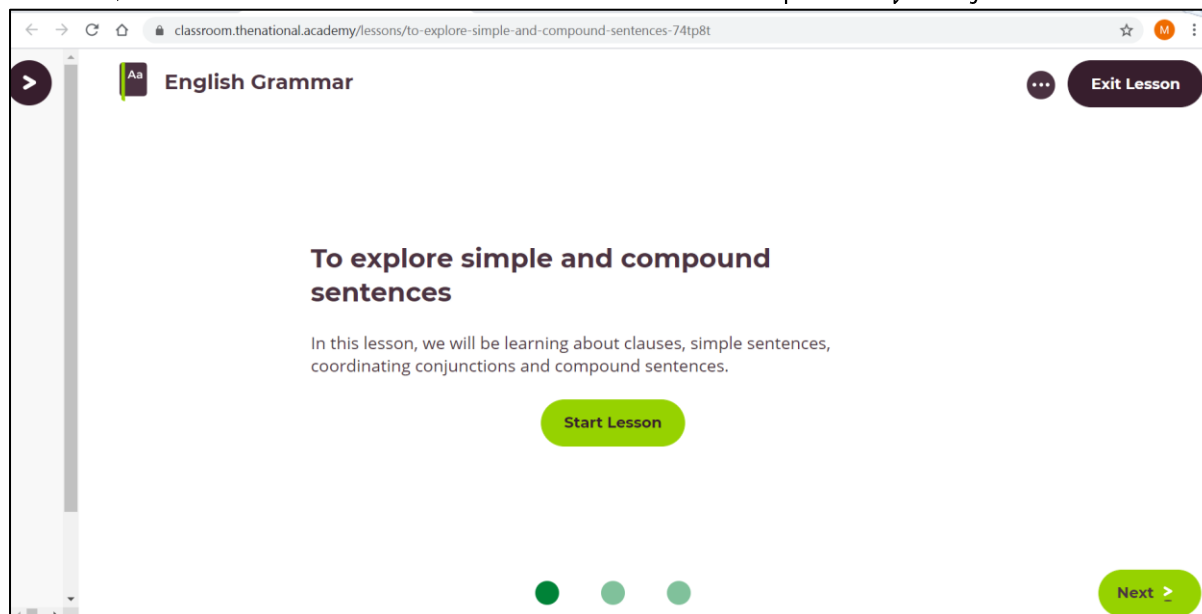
classroom.thenational.academy/lessons/to-explore-simple-and-compound-sentences-74tp8t

M

>

Aa

English Grammar

Exit Lesson

To explore simple and compound sentences

In this lesson, we will be learning about clauses, simple sentences, coordinating conjunctions and compound sentences.

Start Lesson

Next >